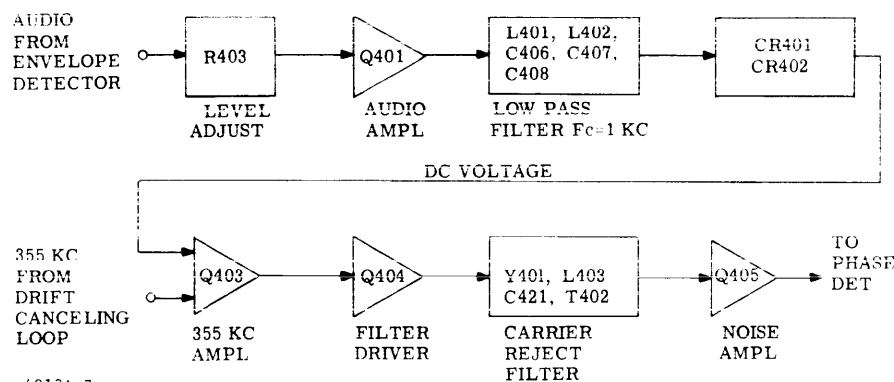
AUDIO FROM ENVELOPE DETECTOR

R403

LEVEL ADJUST

Q401

AUDIO AMPL

L401, L402, C406, C407, C408

LOW PASS FILTER Fc=1 KC

CR401 CR402

DC VOLTAGE

355 KC FROM DRIFT CANCELING LOOP

Q403

355 KC AMPL

Q404

FILTER DRIVER

Y401, L403 C421, T402

CARRIER REJECT FILTER

Q405

NOISE AMPL

TO PHASE DET

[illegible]